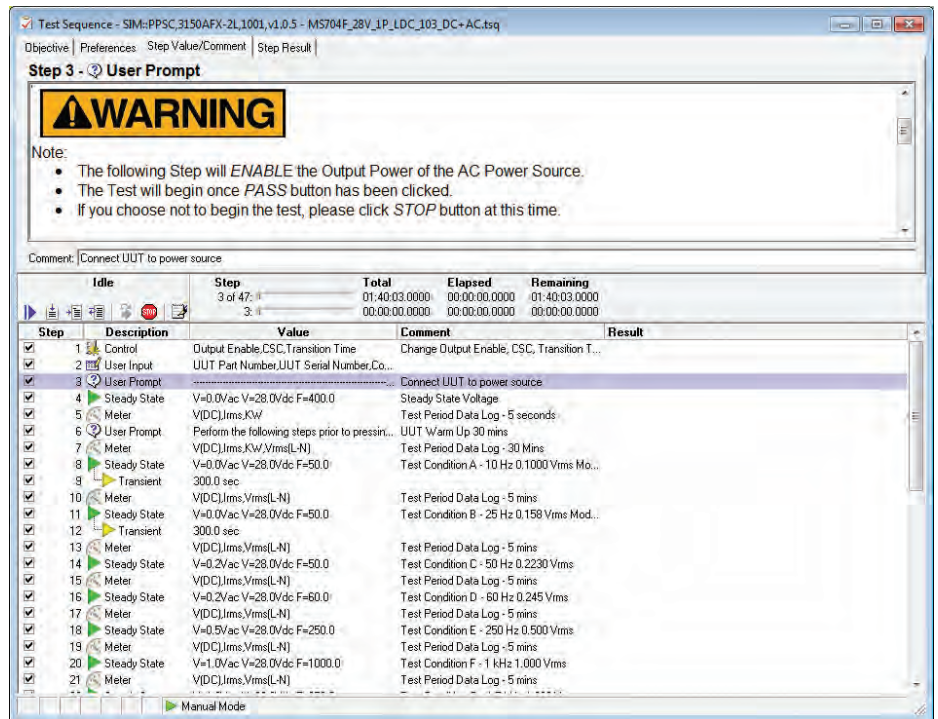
Test Sequence - SIM::PPSC,3150AFX-2L,1001,v1.0.5 - MS704F_28V_1P_LDC_103_DC+AC.tsq

Objective | Preferences | Step Value/Comment | Step Result

Step 3 - User Prompt

WARNING

Note:

- The following Step will *ENABLE* the Output Power of the AC Power Source.
- The Test will begin once *PASS* button has been clicked.
- If you choose not to begin the test, please click *STOP* button at this time.

Comment: Connect UUT to power source

Idle

| Step | Total | Elapsed | Remaining |
|---|---|---|---|
| 3 of 47: | 01:40:03.0000 | 00:00:00.0000 | 01:40:03.0000 |
| 3: | 00:00:00.0000 | 00:00:00.0000 | 00:00:00.0000 |

| Step | Description | Value | Comment | Result |
|---|---|---|---|---|
| 1 | Control | Output Enable,CSC,Transition Time | Change Output Enable, CSC, Transition T... | |
| 2 | User Input | UUT Part Number,UUT Serial Number,Co... | | |
| 3 | User Prompt | ------------------------------------------- | Connect UUT to power source | |
| 4 | Steady State | V=0.0Vac V=28.0Vdc F=400.0 | Steady State Voltage | |
| 5 | Meter | V(DC),Irms,KW | Test Period Data Log - 5 seconds | |
| 6 | User Prompt | Perform the following steps prior to pressin... | UUT Warm Up 30 mins | |
| 7 | Meter | V(DC),Irms,KW,Vrms(L-N) | Test Period Data Log - 30 Mins | |
| 8 | Steady State | V=0.0Vac V=28.0Vdc F=50.0 | Test Condition A - 10 Hz 0.1000 Vrms Mo... | |
| 9 | Transient | 300.0 sec | | |
| 10 | Meter | V(DC),Irms,Vrms(L-N) | Test Period Data Log - 5 mins | |
| 11 | Steady State | V=0.0Vac V=28.0Vdc F=50.0 | Test Condition B - 25 Hz 0.158 Vrms Mod... | |
| 12 | Transient | 300.0 sec | | |
| 13 | Meter | V(DC),Irms,Vrms(L-N) | Test Period Data Log - 5 mins | |
| 14 | Steady State | V=0.2Vac V=28.0Vdc F=50.0 | Test Condition C - 50 Hz 0.2230 Vrms | |
| 15 | Meter | V(DC),Irms,Vrms(L-N) | Test Period Data Log - 5 mins | |
| 16 | Steady State | V=0.2Vac V=28.0Vdc F=60.0 | Test Condition D - 60 Hz 0.245 Vrms | |
| 17 | Meter | V(DC),Irms,Vrms(L-N) | Test Period Data Log - 5 mins | |
| 18 | Steady State | V=0.5Vac V=28.0Vdc F=250.0 | Test Condition E - 250 Hz 0.500 Vrms | |
| 19 | Meter | V(DC),Irms,Vrms(L-N) | Test Period Data Log - 5 mins | |
| 20 | Steady State | V=1.0Vac V=28.0Vdc F=1000.0 | Test Condition F - 1 kHz 1.000 Vrms | |
| 21 | Meter | V(DC),Irms,Vrms(L-N) | Test Period Data Log - 5 mins | |

Manual Mode